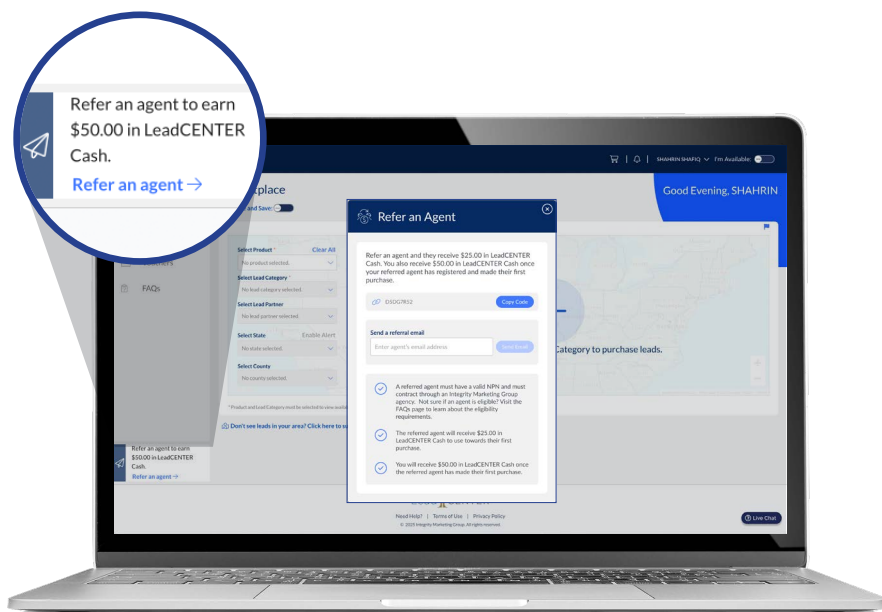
Refer an agent to earn $50.00 in LeadCENTER Cash.

Refer an agent →

SHAHRIN SHAFIQ I'm Available:

tplace

and Save:

Good Evening, SHAHRIN

Select Product * Clear All

No product selected.

Select Lead Category *

No lead category selected.

Select Lead Partner

No lead partner selected.

Select State Enable Alert

No state selected.

Select County

No county selected.

FAQs

* Product and Lead Category must be selected to view availa

Don't see leads in your area? Click here to su

Category to purchase leads.

Refer an agent to earn $50.00 in LeadCENTER Cash.

Refer an agent →

Refer an Agent

Refer an agent and they receive $25.00 in LeadCENTER Cash. You also receive $50.00 in LeadCENTER Cash once your referred agent has registered and made their first purchase.

DSDG7852

Copy Code

Send a referral email

Enter agent's email address

Send Email

A referred agent must have a valid NPN and must contract through an Integrity Marketing Group agency. Not sure if an agent is eligible? Visit the FAQs page to learn about the eligibility requirements.

The referred agent will receive $25.00 in LeadCENTER Cash to use towards their first purchase.

You will receive $50.00 in LeadCENTER Cash once the referred agent has made their first purchase.

Need Help? | Terms of Use | Privacy Policy

© 2025 Integrity Marketing Group. All rights reserved.

Live Chat